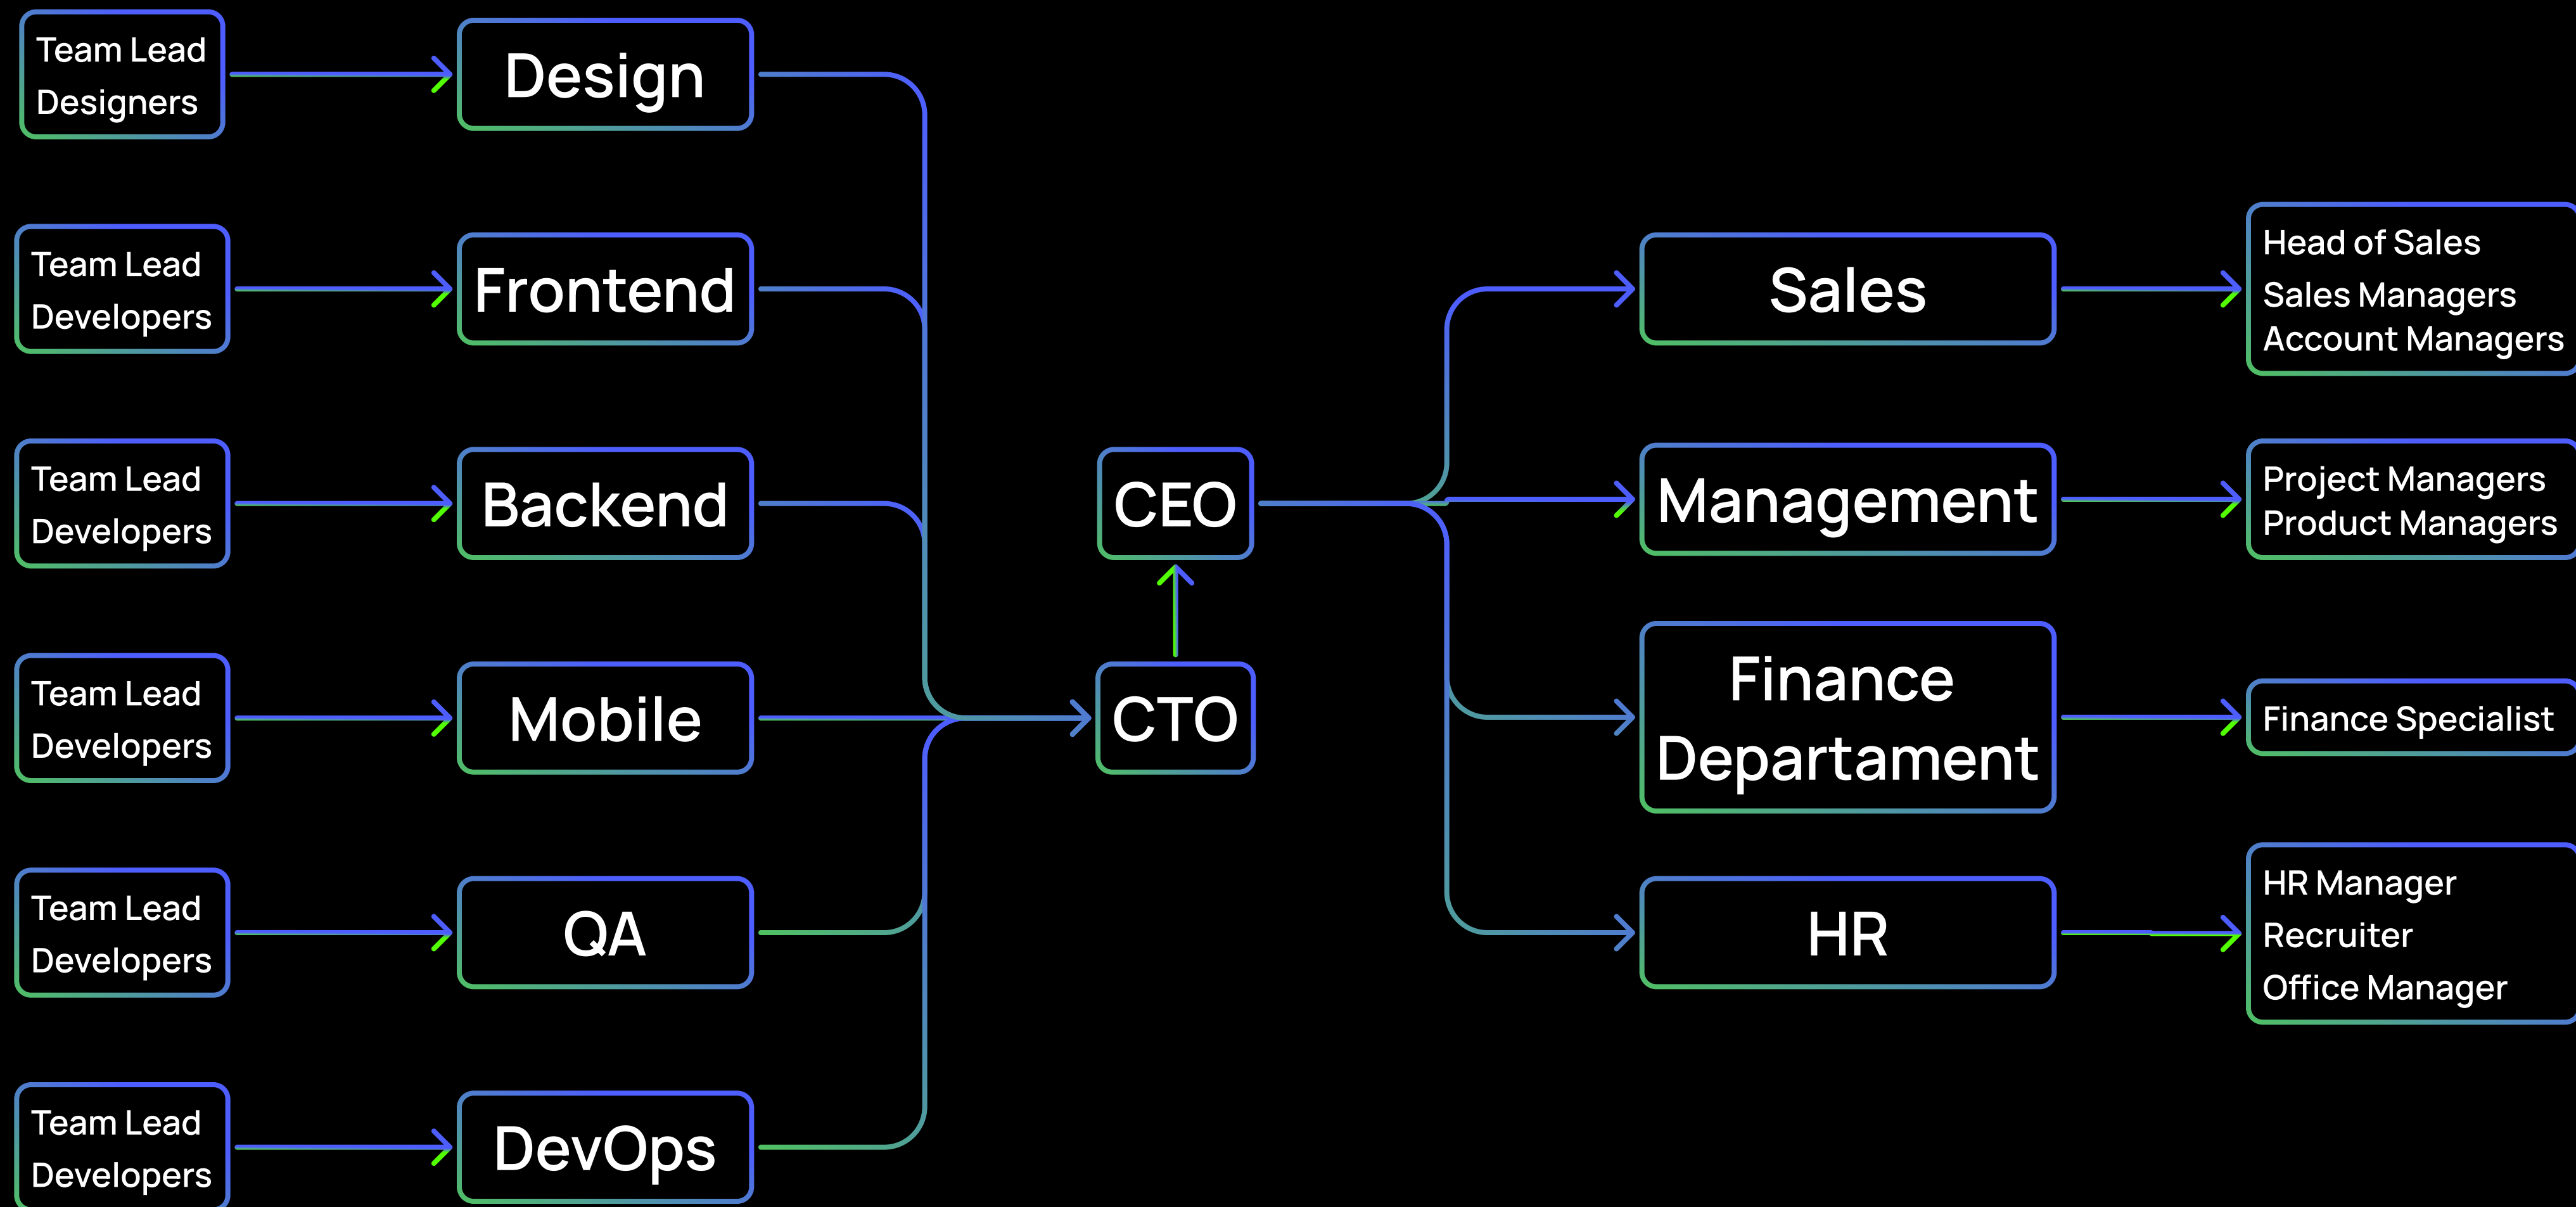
Team Lead
Designers

Design

Team Lead
Developers

Frontend

Team Lead
Developers

Backend

Team Lead
Developers

Mobile

Team Lead
Developers

QA

Team Lead
Developers

DevOps

CEO

CTO

Sales

Head of Sales
Sales Managers
Account Managers

Management

Project Managers
Product Managers

Finance Departament

Finance Specialist

HR

HR Manager
Recruiter
Office Manager